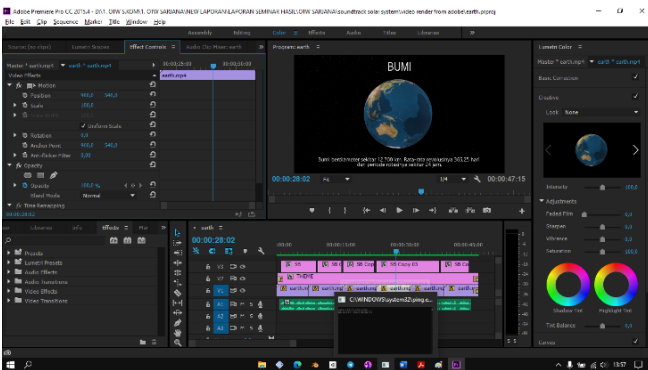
Adobe Premiere Pro CC 2015.4 - D:\1. ORW SARDIAN\1. ORW SARJANA\NEW LAPORAN\LAPORAN SEMINAR HASIL\ORW SARJANA\soundtrack solar system\video render from adobe\earth.prproj

File Edit Clip Sequence Marker Title Window Help

Assembly Editing Color Effects Audio Titles Libraries

Source: (no clips) Lumetri Scopes Effect Controls Audio Clip Mixer: earth

Master * earth.mp4 earth * earth.mp4

00:00:25:00 00:00:30:00

earth.mp4

Video Effects

fx Motion

Position 960,0 540,0

Scale 100,0

Uniform Scale

Rotation 0,0

Anchor Point 960,0 540,0

Anti-flicker Filter 0,00

fx Opacity

Opacity 100,0 %

Blend Mode Normal

fx Time Remapping

00:00:28:02

Program: earth

BUMI

Bumi berdiameter sekitar 12.700 km. Rata-rata revolusinya 365,25 hari dan periode rotasinya sekitar 24 jam.

00:00:28:02 Fit 1/4 00:00:47:15

Lumetri Color

Master * earth.mp4 earth * earth.mp4

Basic Correction

Creative

Look None

Intensity 100,0

Adjustments

Faded Film 0,0

Sharpen 0,0

Vibrance 0,0

Saturation 100,0

Shadow Tint Highlight Tint

Tint Balance 0,0

Curves

Libraries Info Effects Mar

Presets

Lumetri Presets

Audio Effects

Audio Transitions

Video Effects

Video Transitions

earth

00:00:28:02

00:00 00:00:15:00 00:00:30:00 00:00:45:00

V3 V2 V1 A1 A2 A3

SS

THEME

earth.mp4

C:\WINDOWS\system32\ping.e...

13:57